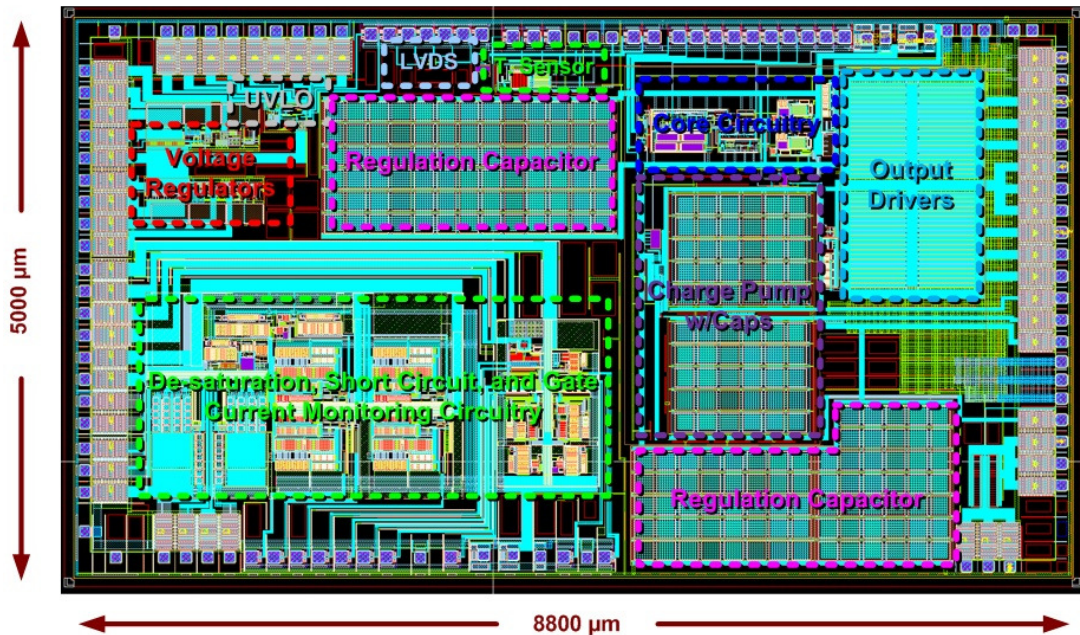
LVDS

T-Sensor

UVLO

Voltage Regulators

Regulation Capacitor

Core Circuitry

Output Drivers

Charge Pump w/Caps

De-saturation, Short Circuit, and Gate Current Monitoring Circuitry

Regulation Capacitor

5000 µm

8800 µm